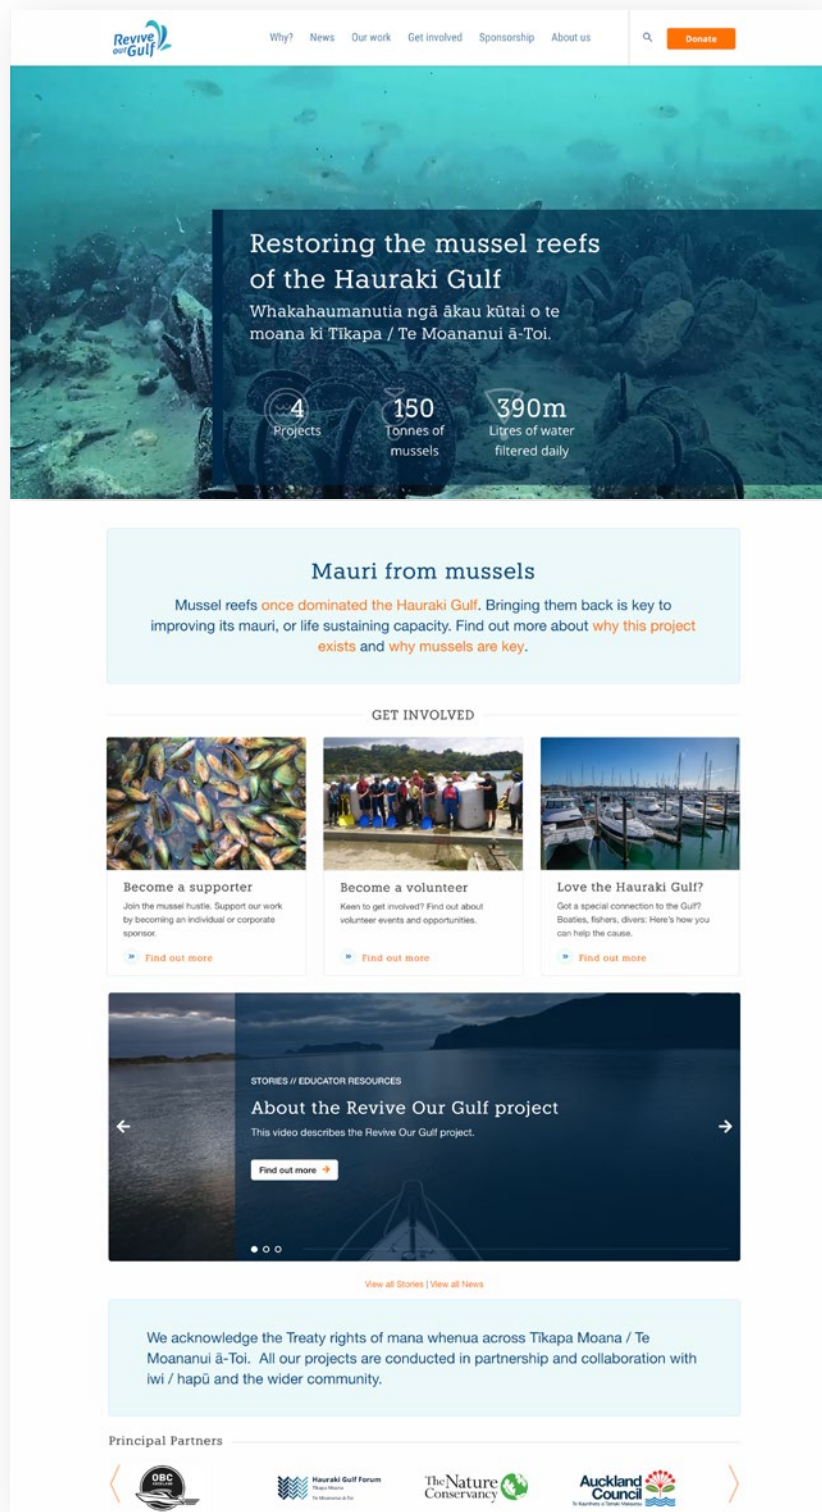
Revive our Gulf

Why? News Our work Get involved Sponsorship About us

Donate

Restoring the mussel reefs of the Hauraki Gulf

Whakahaumanutia ngā ākau kūtai o te moana ki Tīkapa / Te Moananui ā-Toi.

4 Projects

150 Tonnes of mussels

390m Litres of water filtered daily

Mauri from mussels

Mussel reefs once dominated the Hauraki Gulf. Bringing them back is key to improving its mauri, or life sustaining capacity. Find out more about why this project exists and why mussels are key.

GET INVOLVED

Become a supporter

Join the mussel hustle. Support our work by becoming an individual or corporate sponsor.

» Find out more

Become a volunteer

Keen to get involved? Find out about volunteer events and opportunities.

» Find out more

Love the Hauraki Gulf?

Got a special connection to the Gulf? Boaties, fishers, divers: Here's how you can help the cause.

» Find out more

STORIES // EDUCATOR RESOURCES

About the Revive Our Gulf project

This video describes the Revive Our Gulf project.

Find out more →

View all Stories | View all News

We acknowledge the Treaty rights of mana whenua across Tīkapa Moana / Te Moananui ā-Toi. All our projects are conducted in partnership and collaboration with iwi / hapū and the wider community.

Principal Partners

OBC

Hauraki Gulf Forum Tīkapa Moana Te Moananui ā-Toi

The Nature Conservancy

Auckland Council Te Kaunihera o Tāmaki Makaurau